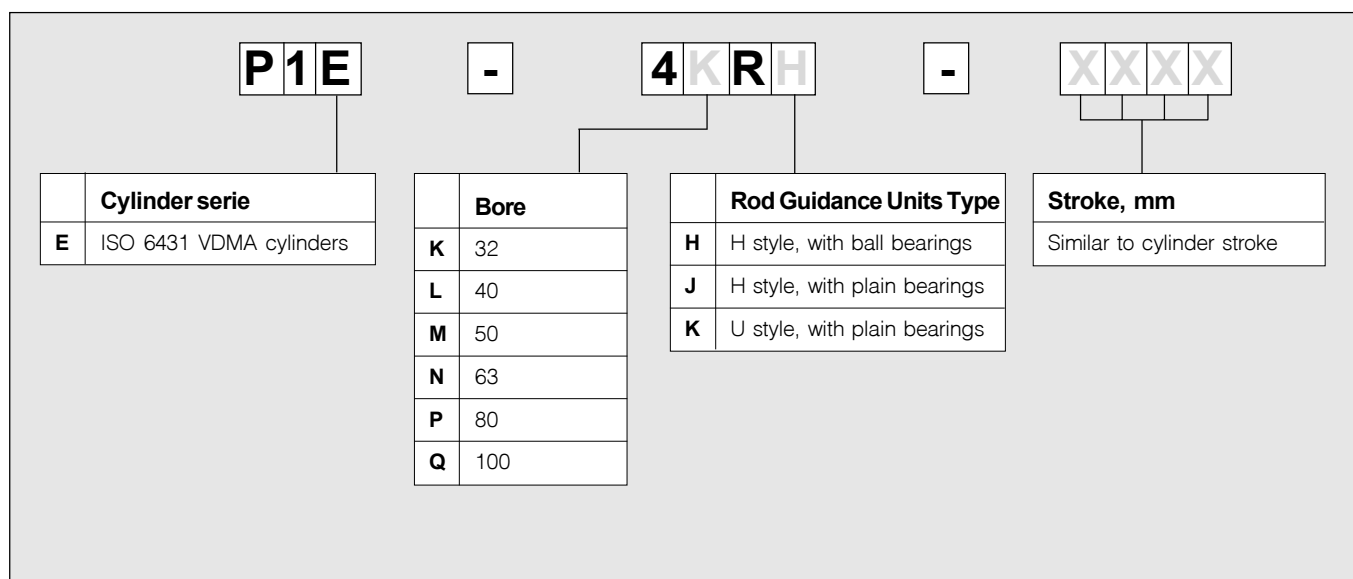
P 1 E - 4 K R H - X X X X

| | Cylinder serie |
|---|---|
| E | ISO 6431 VDMA cylinders |

| | Bore |
|---|---|
| K | 32 |
| L | 40 |
| M | 50 |
| N | 63 |
| P | 80 |
| Q | 100 |

| | Rod Guidance Units Type |
|---|---|
| H | H style, with ball bearings |
| J | H style, with plain bearings |
| K | U style, with plain bearings |

| Stroke, mm |
|---|
| Similar to cylinder stroke |